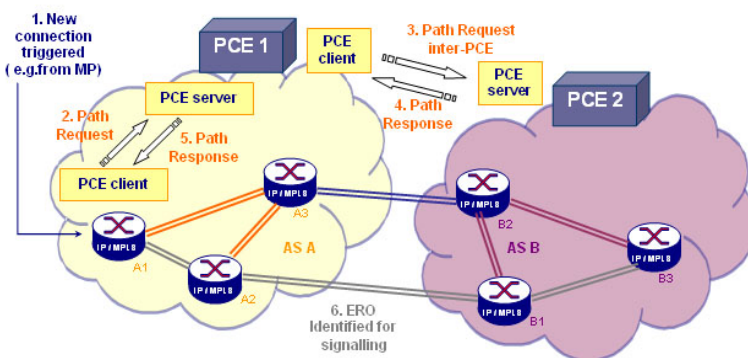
1. New connection triggered ( e.g.from MP)

PCE 1

PCE client

3. Path Request inter-PCE

PCE server

PCE 2

2. Path Request

PCE server

5. Path Response

4. Path Response

PCE client

IP / MPLS

A3

IP / MPLS

B2

AS B

IP / MPLS

A1

AS A

IP / MPLS

B3

IP / MPLS

A2

6. ERO Identified for signalling

IP / MPLS

B1